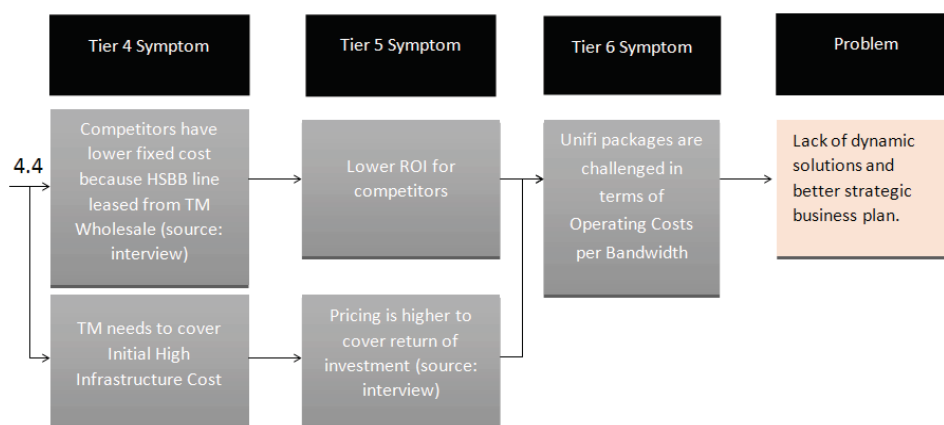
Tier 4 Symptom

Tier 5 Symptom

Tier 6 Symptom

Problem

4.4

Competitors have lower fixed cost because HSBB line leased from TM Wholesale (source: interview)

Lower ROI for competitors

Unifi packages are challenged in terms of Operating Costs per Bandwidth

Lack of dynamic solutions and better strategic business plan.

TM needs to cover Initial High Infrastructure Cost

Pricing is higher to cover return of investment (source: interview)